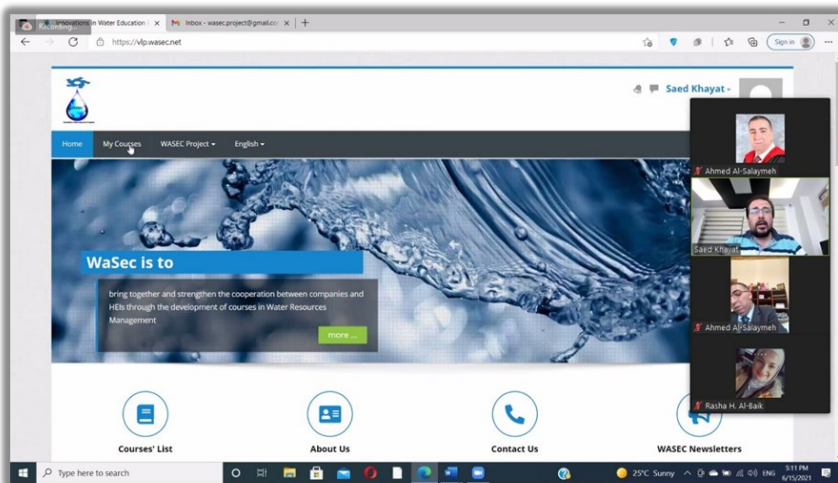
Recording... Innovations in Water Education | × Inbox - wasec.project@gmail.co × +

https://vlp.wasec.net

Sign in

Saed Khayat

Home My Courses WASEC Project English

WaSec is to

bring together and strengthen the cooperation between companies and HEIs through the development of courses in Water Resources Management

more ...

Courses' List

About Us

Contact Us

WASEC Newsletters

Ahmed Al-Salaymeh

Saed Khayat

Ahmed Al-Salaymeh

Rasha H. Al-Baik

Type here to search

25°C Sunny ENG 5:11 PM 6/15/2021